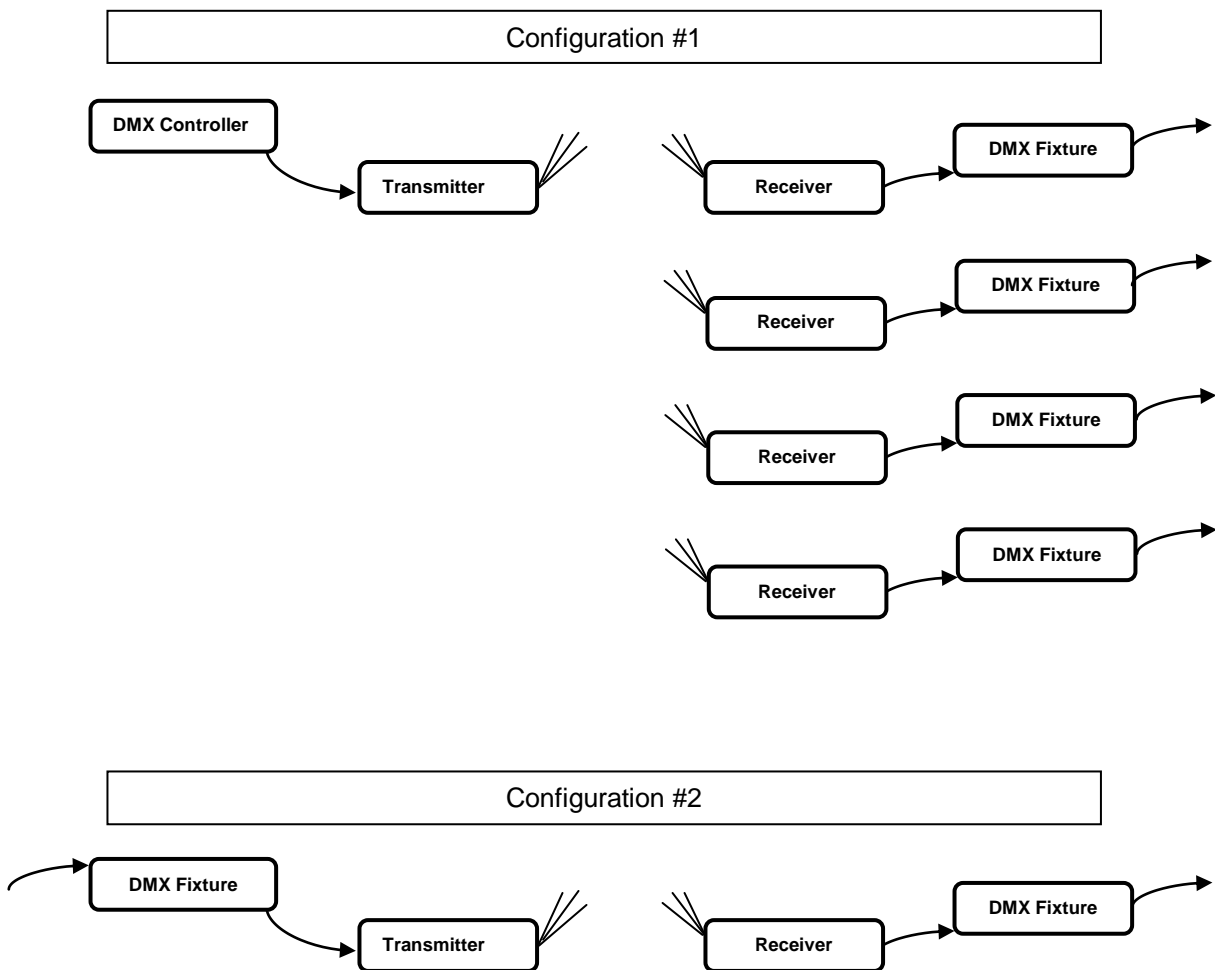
Configuration #1

DMX Controller

Transmitter

Receiver

DMX Fixture

Receiver

DMX Fixture

Receiver

DMX Fixture

Receiver

DMX Fixture

Configuration #2

DMX Fixture

Transmitter

Receiver

DMX Fixture